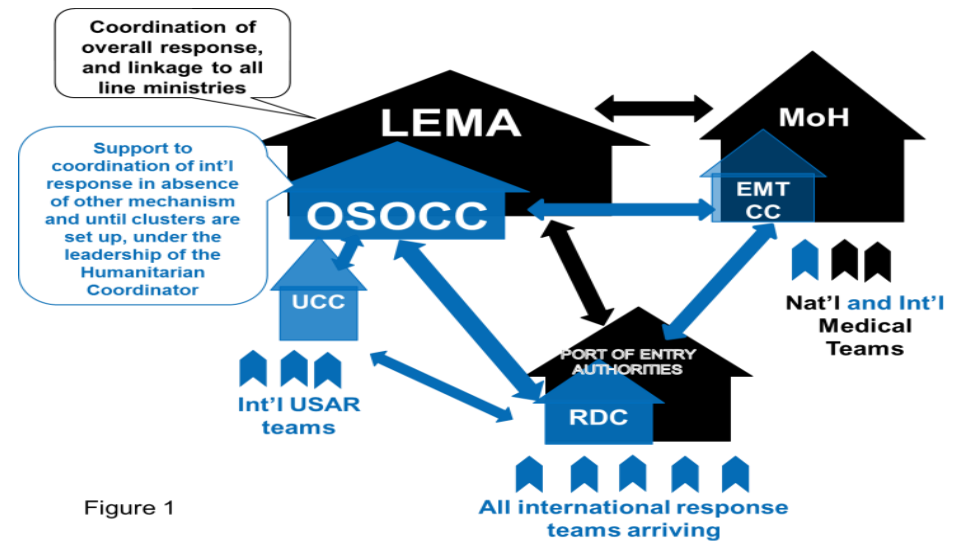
Coordination of overall response, and linkage to all line ministries

LEMA

MoH

Support to coordination of int'l response in absence of other mechanism and until clusters are set up, under the leadership of the Humanitarian Coordinator

OSOCC

EMT CC

UCC

Nat'l and Int'l Medical Teams

PORT OF ENTRY AUTHORITIES

Int'l USAR teams

RDC

Figure 1

All international response teams arriving